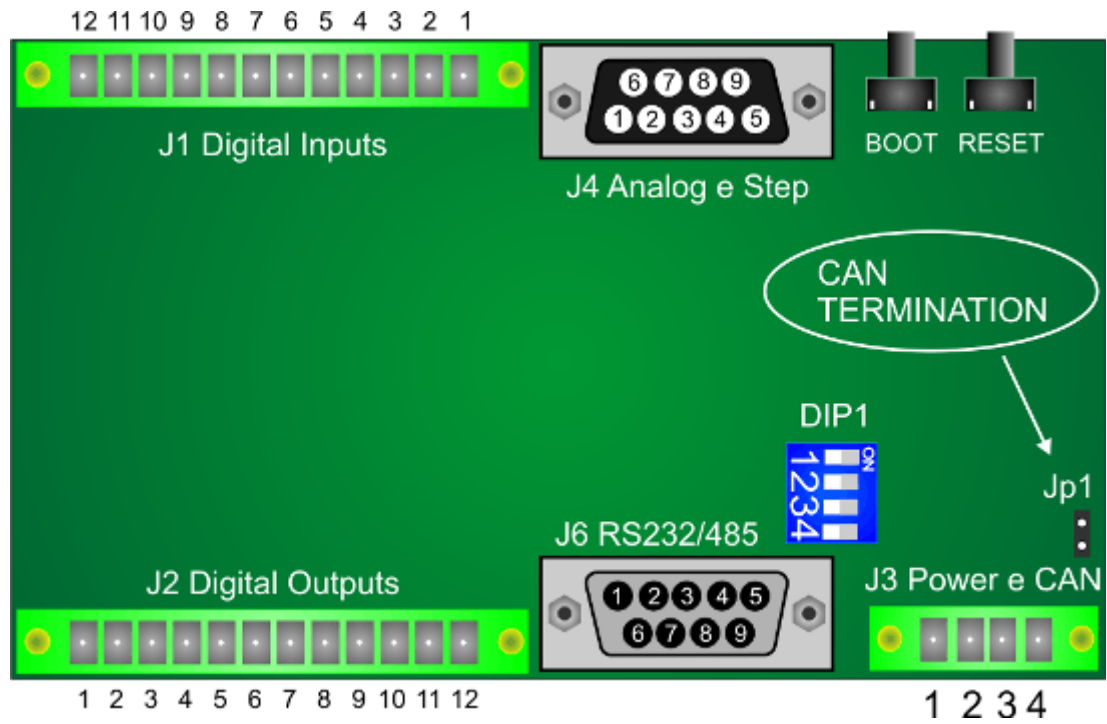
12 11 10 9 8 7 6 5 4 3 2 1

J1 Digital Inputs

6 7 8 9
1 2 3 4 5

J4 Analog e Step

BOOT RESET

CAN TERMINATION

DIP1

ON
1 2 3 4

Jp1

J6 RS232/485

1 2 3 4 5
6 7 8 9

J2 Digital Outputs

J3 Power e CAN

1 2 3 4 5 6 7 8 9 10 11 12

1 2 3 4